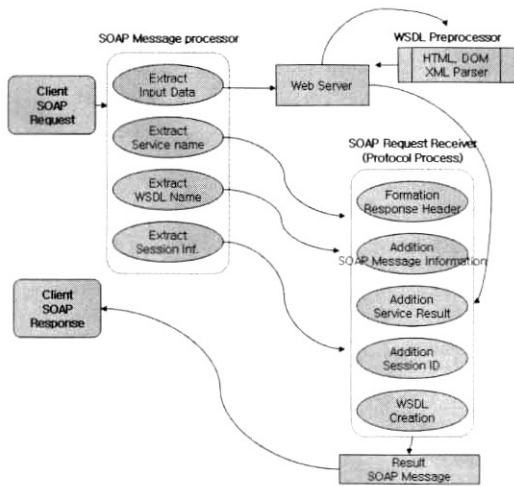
SOAP Message processor

WSDL Preprocessor

HTML, DOM XML Parser

Client SOAP Request

Extract Input Data

Web Server

Extract Service name

SOAP Request Receiver (Protocol Process)

Extract WSDL Name

Formation Response Header

Extract Session Inf.

Addition SOAP Message Information

Client SOAP Response

Addition Service Result

Addition Session ID

WSDL Creation

Result SOAP Message